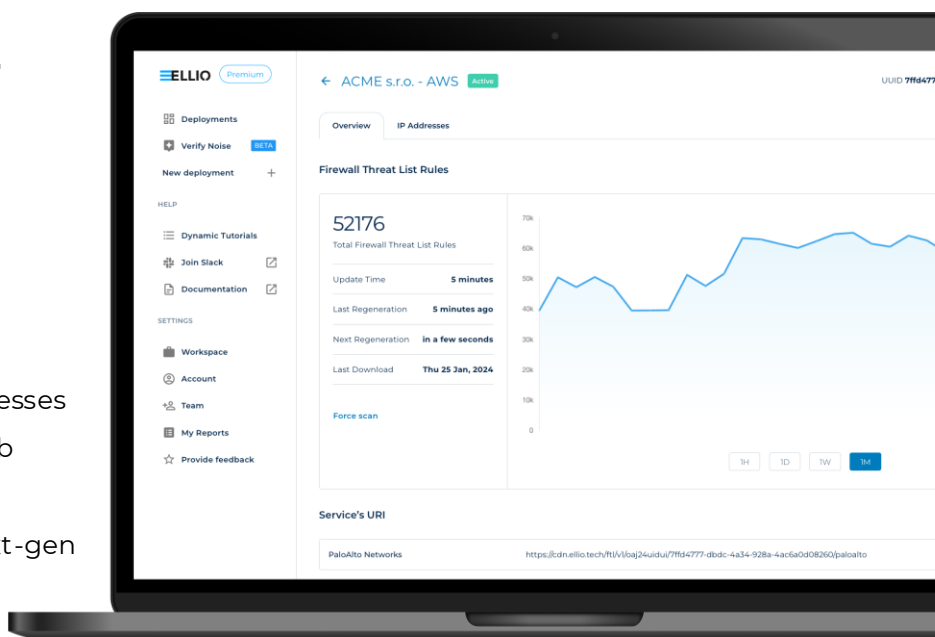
n

esses

b

t-gen

ELLIO Premium

Deployments

Verify Noise BETA

New deployment +

HELP

Dynamic Tutorials

Join Slack

Documentation

SETTINGS

Workspace

Account

Team

My Reports

Provide feedback

← ACME s.r.o. - AWS Active

UUID 7ffd477

Overview

IP Addresses

Firewall Threat List Rules

52176

Total Firewall Threat List Rules

| | |
|---|---|
| Update Time | 5 minutes |
| Last Regeneration | 5 minutes ago |
| Next Regeneration | in a few seconds |
| Last Download | Thu 25 Jan, 2024 |

Force scan

70k
60k
50k
40k
30k
20k
10k
0

1H 1D 1W 1M

Service's URI

PaloAlto Networks https://cdn.ellio.tech/ftl/v1/oaj24uidui/7ffd4777-dbdc-4a34-928a-4ac6a0d08260/paloalto